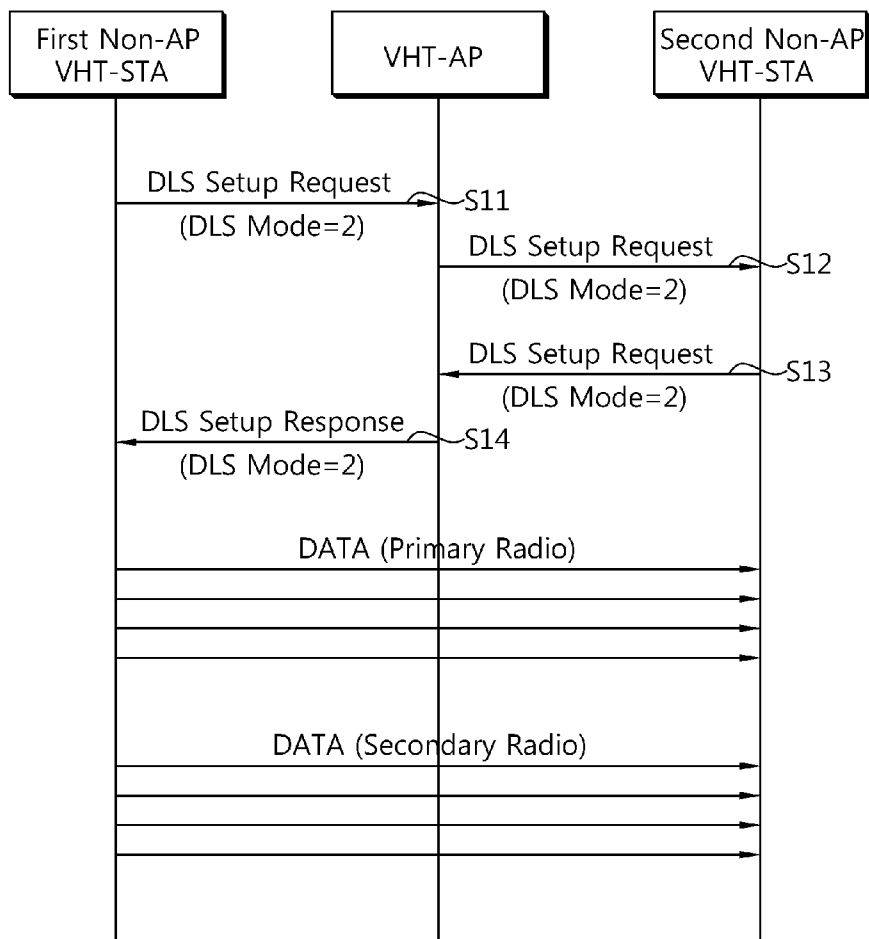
First Non-AP VHT-STA

VHT-AP

Second Non-AP VHT-STA

DLS Setup Request
(DLS Mode=2)
S11

DLS Setup Request
(DLS Mode=2)
S12

DLS Setup Request
(DLS Mode=2)
S13

DLS Setup Response
(DLS Mode=2)
S14

DATA (Primary Radio)

DATA (Secondary Radio)